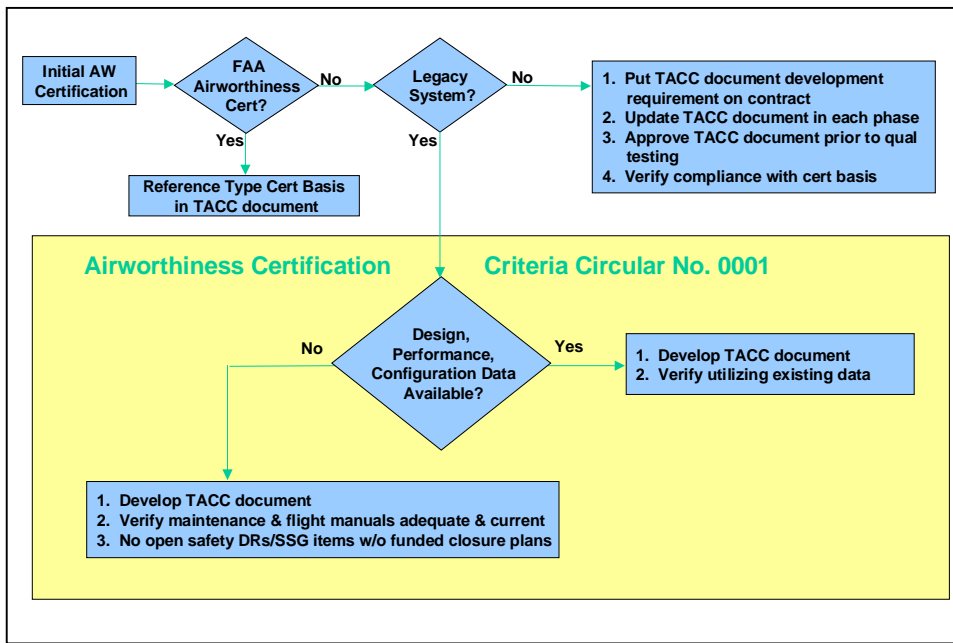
Initial AW Certification

FAA Airworthiness Cert?

No

Legacy System?

No

1. Put TACC document development requirement on contract
2. Update TACC document in each phase
3. Approve TACC document prior to qual testing
4. Verify compliance with cert basis

Yes

Reference Type Cert Basis in TACC document

Yes

Airworthiness Certification Criteria Circular No. 0001

No

Design, Performance, Configuration Data Available?

Yes

1. Develop TACC document
2. Verify utilizing existing data

1. Develop TACC document
2. Verify maintenance & flight manuals adequate & current
3. No open safety DRs/SSG items w/o funded closure plans